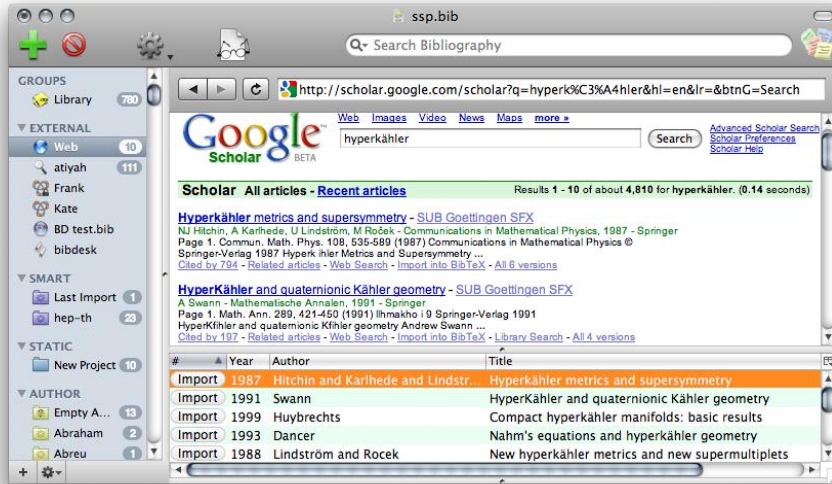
ssp.bib

Search Bibliography

GROUPS
Library 780
EXTERNAL
Web 10
atiyah 111
Frank
Kate
BD test.bib
bibdesk
SMART
Last Import 1
hep-th 23
STATIC
New Project 10
AUTHOR
Empty A... 13
Abraham 2
Abreu 1

http://scholar.google.com/scholar?q=hyperk%C3%A4hler&hl=en&lr=&btnG=Search

Web Images Video News Maps more »

Google Scholar BETA

hyperkähler

Search

Advanced Scholar Search
Scholar Preferences
Scholar Help

Scholar All articles - Recent articles

Results 1 - 10 of about 4,810 for hyperkähler. (0.14 seconds)

Hyperkähler metrics and supersymmetry - SUB Goettingen SFX
NJ Hitchin, A Karlhede, U Lindström, M Roček - Communications in Mathematical Physics, 1987 - Springer
Page 1. Commun. Math. Phys. 108, 535-589 (1987) Communications in Mathematical Physics ©
Springer-Verlag 1987 Hyperk ihler Metrics and Supersymmetry ...
Cited by 794 - Related articles - Web Search - Import into BibTeX - All 6 versions

HyperKähler and quaternionic Kähler geometry - SUB Goettingen SFX
A Swann - Mathematische Annalen, 1991 - Springer
Page 1. Math. Ann. 289, 421-450 (1991) Ilhmakho i 9 Springer-Verlag 1991
HyperKfihler and quaternionic Kfihler geometry Andrew Swann ...
Cited by 197 - Related articles - Web Search - Import into BibTeX - Library Search - All 4 versions

| # | Year | Author | Title |
|---|---|---|---|
| Import | 1987 | Hitchin and Karlhede and Lindstr... | Hyperkähler metrics and supersymmetry |
| Import | 1991 | Swann | HyperKähler and quaternionic Kähler geometry |
| Import | 1999 | Huybrechts | Compact hyperkähler manifolds: basic results |
| Import | 1993 | Dancer | Nahm's equations and hyperkähler geometry |
| Import | 1988 | Lindström and Rocek | New hyperkähler metrics and new supermultiplets |